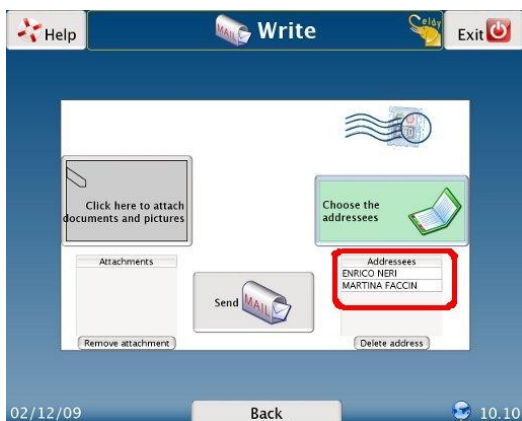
Help

MAIL Write

Celdy

Exit

Click here to attach documents and pictures

Choose the addressees

Attachments

Send MAIL

Addressees
ENRICO NERI
MARTINA FACCIN

Remove attachment

Delete address

02/12/09

Back

10.10